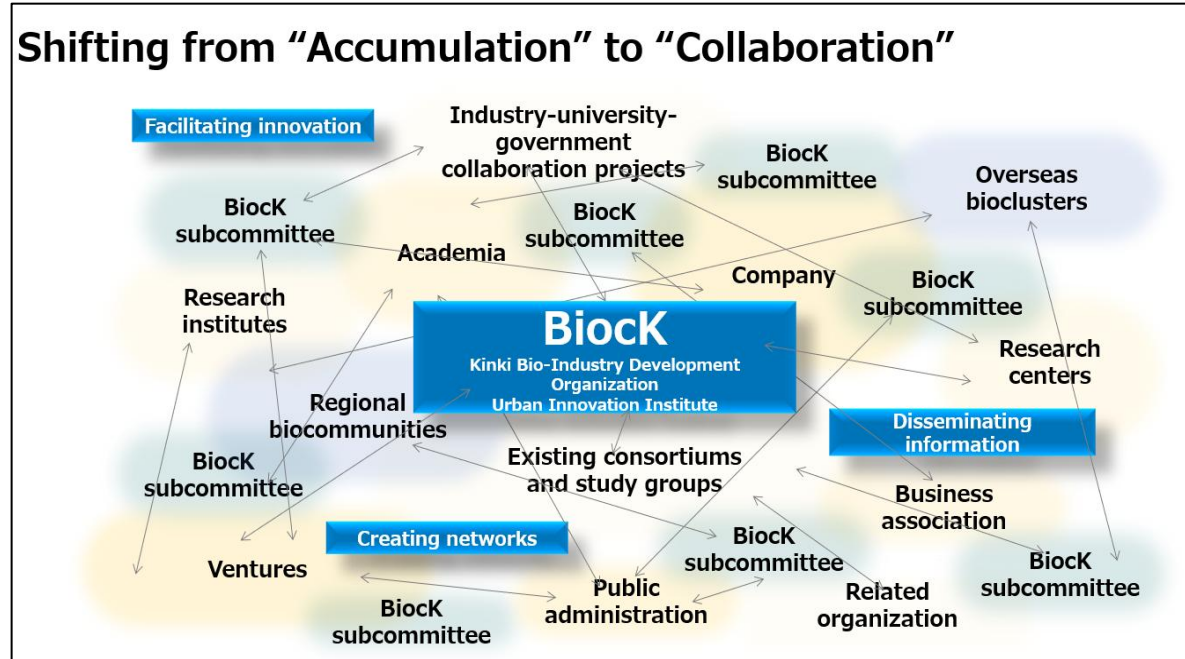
Shifting from “Accumulation” to “Collaboration”

Facilitating innovation

Industry-university-government collaboration projects

BiocK subcommittee

Overseas bioclusters

BiocK subcommittee

BiocK subcommittee

Academia

Company

BiocK subcommittee

Research institutes

BiocK

Kinki Bio-Industry Development Organization

Urban Innovation Institute

Research centers

Regional biocommunities

Disseminating information

BiocK subcommittee

Existing consortiums and study groups

Business association

Creating networks

BiocK subcommittee

BiocK subcommittee

Ventures

Public administration

Related organization

BiocK subcommittee